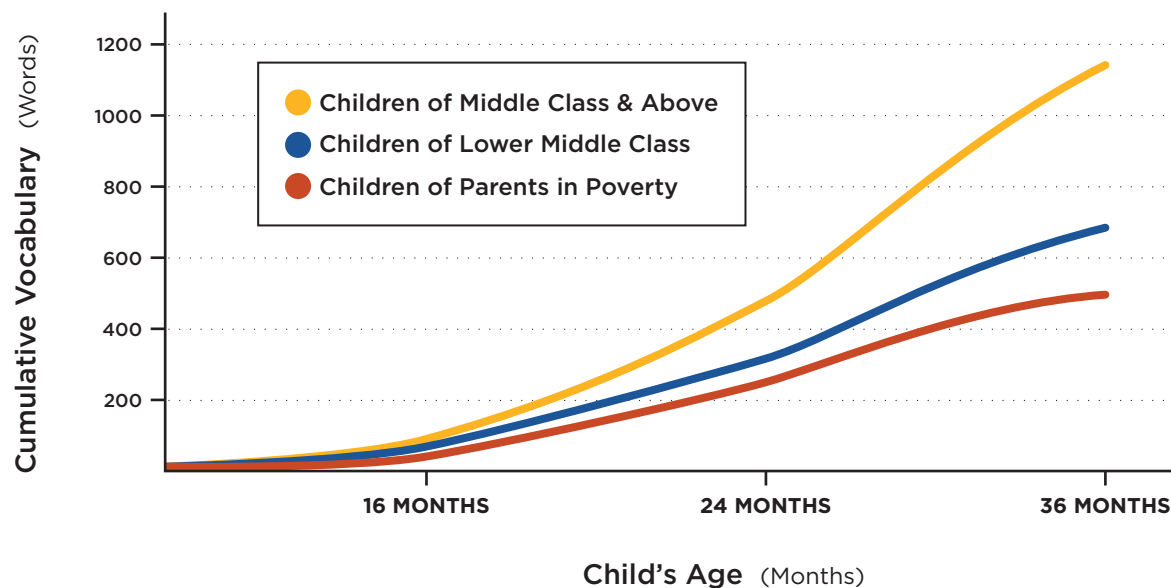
Cumulative Vocabulary (Words)

1200
1000
800
600
400
200

Children of Middle Class & Above
Children of Lower Middle Class
Children of Parents in Poverty

16 MONTHS
24 MONTHS
36 MONTHS

Child's Age (Months)